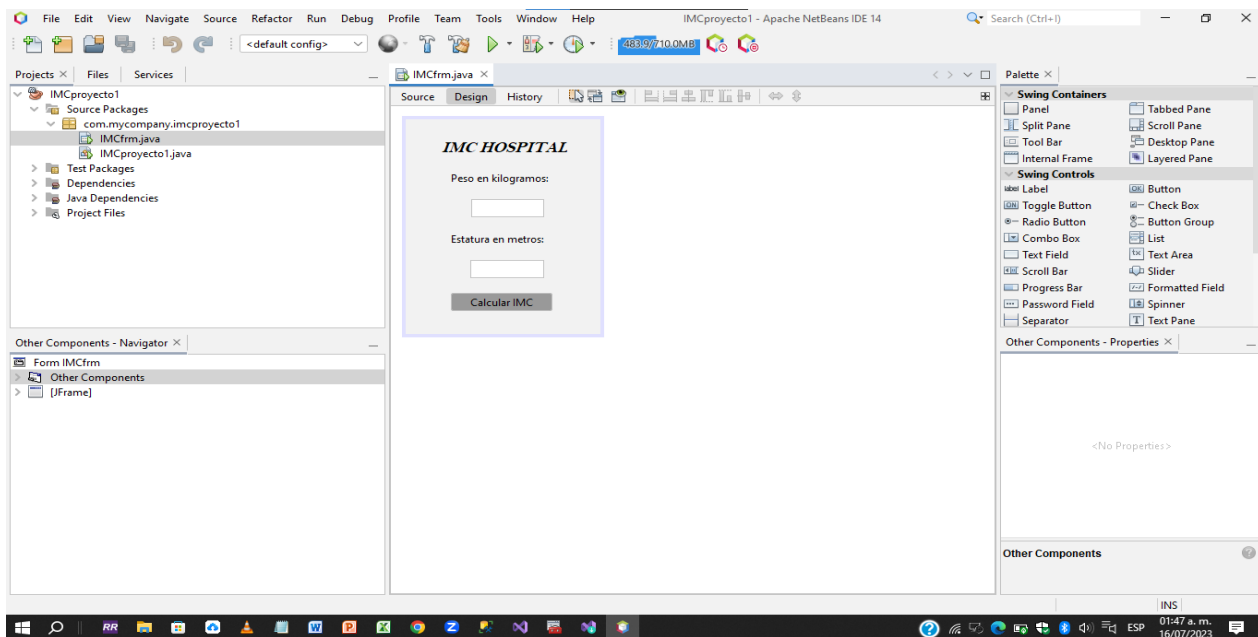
File Edit View Navigate Source Refactor Run Debug Profile Team Tools Window Help IMCproyecto1 - Apache NetBeans IDE 14 Search (Ctrl+I)

<default config> 483.9/710.0MB

Projects × Files Services

IMCproyecto1
Source Packages
com.mycompany.imcproyecto1
IMCfrm.java
IMCproyecto1.java
Test Packages
Dependencies
Java Dependencies
Project Files

IMCfrm.java ×

Source Design History

IMC HOSPITAL

Peso en kilogramos:

Estatura en metros:

Calcular IMC

Palette ×

Swing Containers
Panel
Tabbed Pane
Split Pane
Scroll Pane
Tool Bar
Desktop Pane
Internal Frame
Layered Pane
Swing Controls
Label
Button
Toggle Button
Check Box
Radio Button
Button Group
Combo Box
List
Text Field
Text Area
Scroll Bar
Slider
Progress Bar
Formatted Field
Password Field
Spinner
Separator
Text Pane

Other Components - Navigator ×

Form IMCfrm
Other Components
[JFrame]

Other Components - Properties ×

<No Properties>

Other Components

INS

ESP 01:47 a. m. 16/07/2023